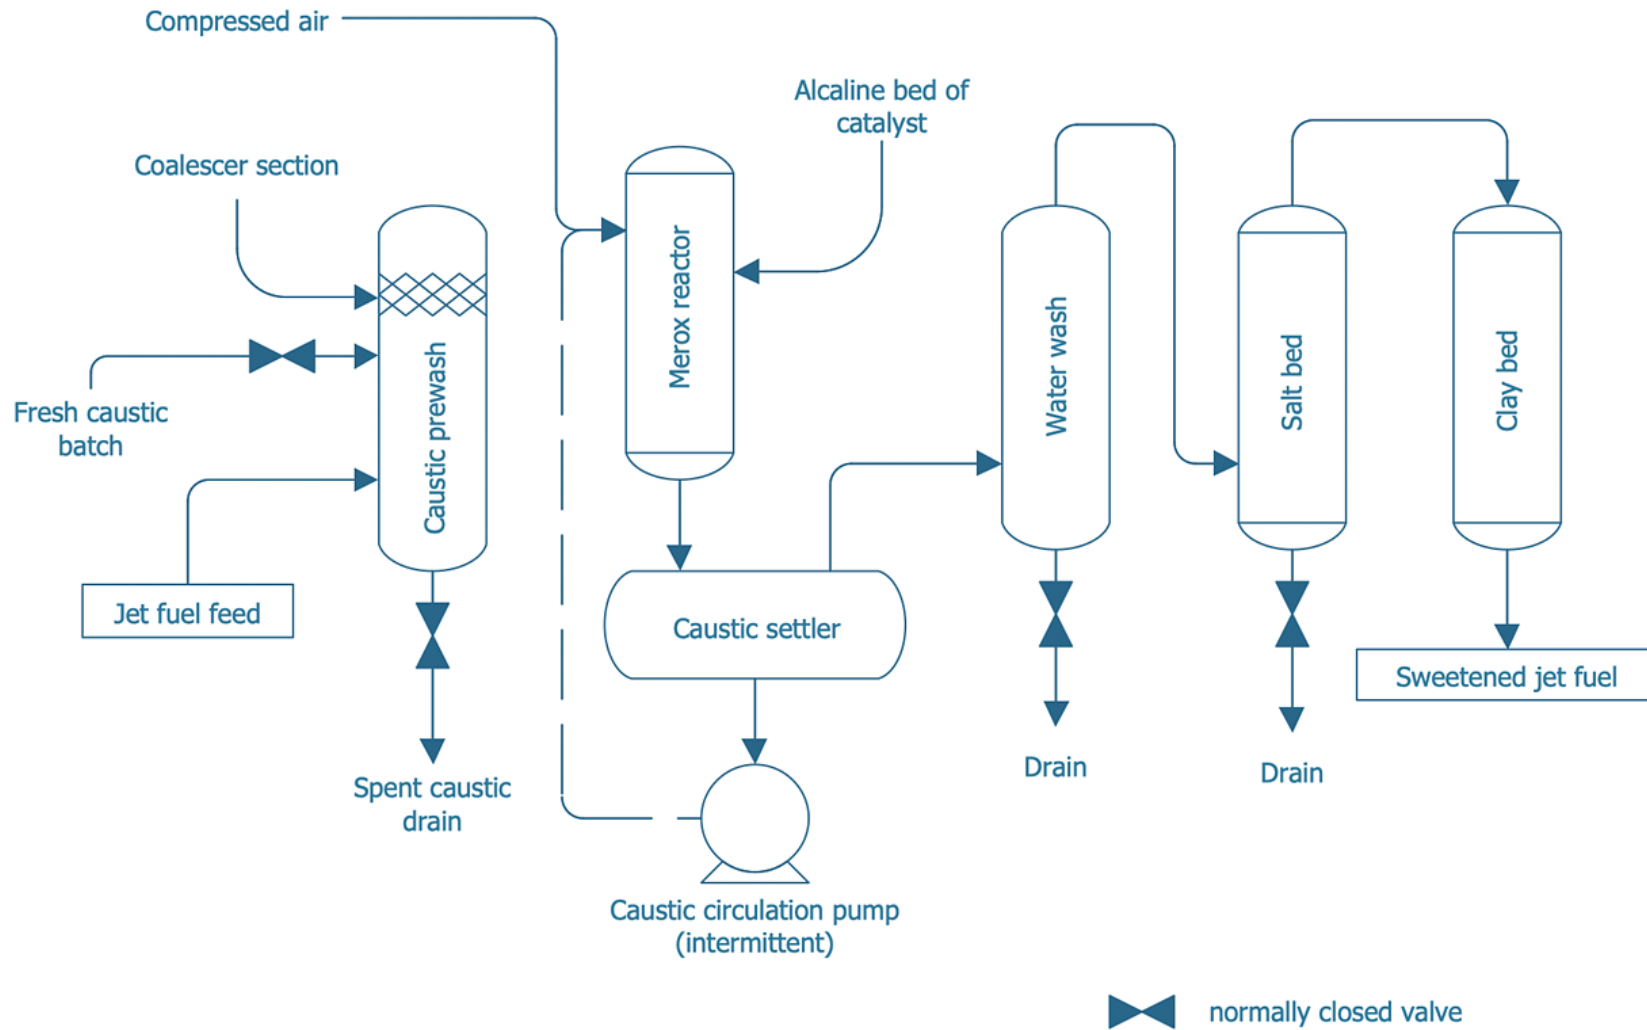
Compressed air

Alcaline bed of catalyst

Coalescer section

Fresh caustic batch

Jet fuel feed

Caustic prewash

Merox reactor

Water wash

Salt bed

Clay bed

Caustic settler

Sweetened jet fuel

Spent caustic drain

Drain

Drain

Caustic circulation pump (intermittent)

normally closed valve